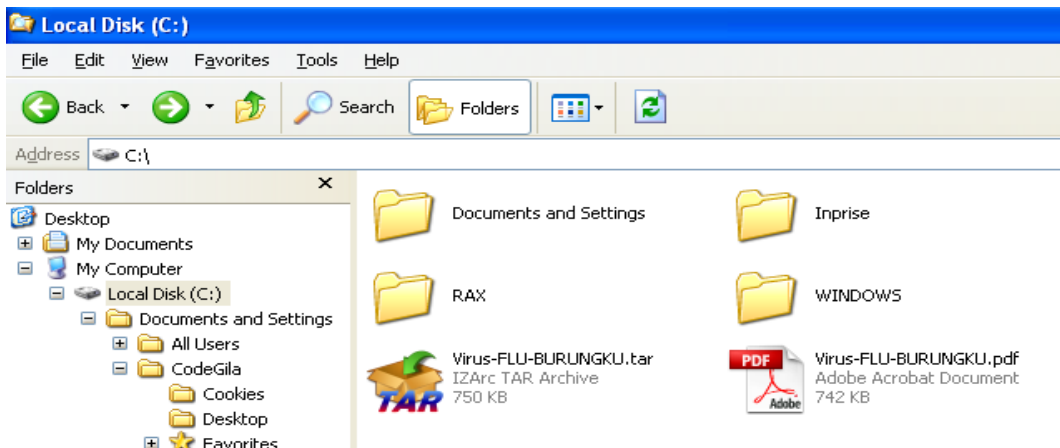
Local Disk (C:)

File Edit View Favorites Tools Help

Back Search Folders

Address C:\

Folders ×

Desktop
My Documents
My Computer
Local Disk (C:)
Documents and Settings
All Users
CodeGila
Cookies
Desktop
Favorites

Documents and Settings

Inprise

RAX

WINDOWS

Virus-FLU-BURUNGKU.tar
IZArc TAR Archive
750 KB

TAR

Virus-FLU-BURUNGKU.pdf
Adobe Acrobat Document
742 KB

PDF

Adobe